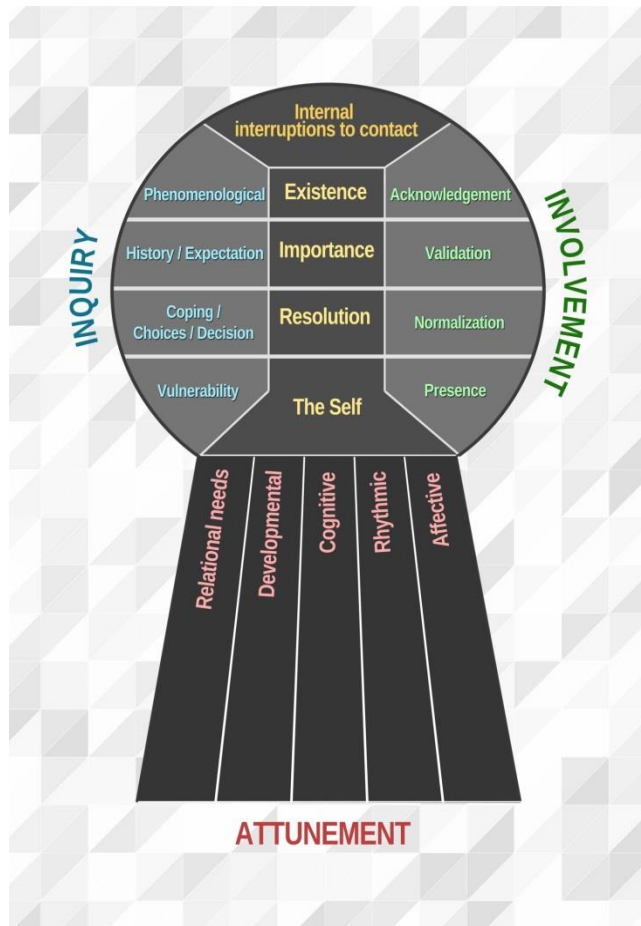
Internal interruptions to contact

INQUIRY

Phenomenological

Existence

Acknowledgement

History / Expectation

Importance

Validation

Coping / Choices / Decision

Resolution

Normalization

Vulnerability

The Self

Presence

INVOLVEMENT

Relational needs

Developmental

Cognitive

Rhythmic

Affective

ATTUNEMENT